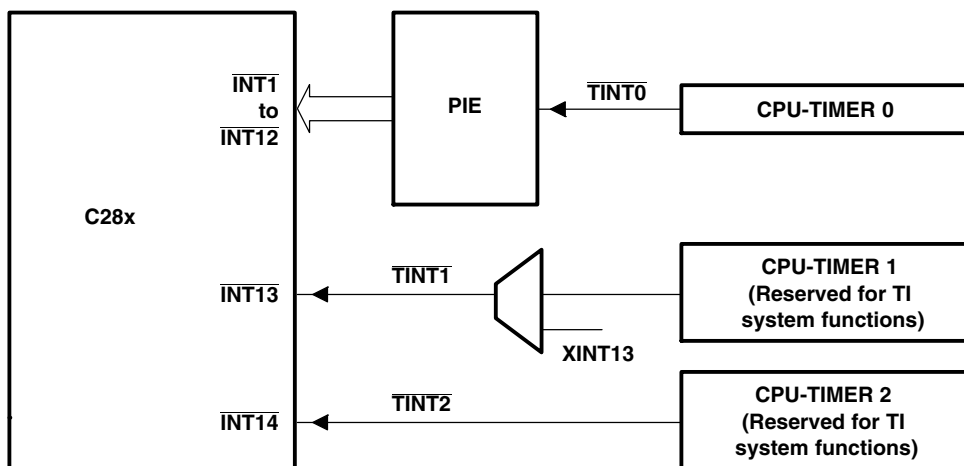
$\overline{\text{INT1}}$
to
$\overline{\text{INT12}}$

PIE

$\overline{\text{TINT0}}$

CPU-TIMER 0

C28x

$\overline{\text{INT13}}$

$\overline{\text{TINT1}}$

CPU-TIMER 1
(Reserved for TI
system functions)

XINT13

$\overline{\text{INT14}}$

$\overline{\text{TINT2}}$

CPU-TIMER 2
(Reserved for TI
system functions)